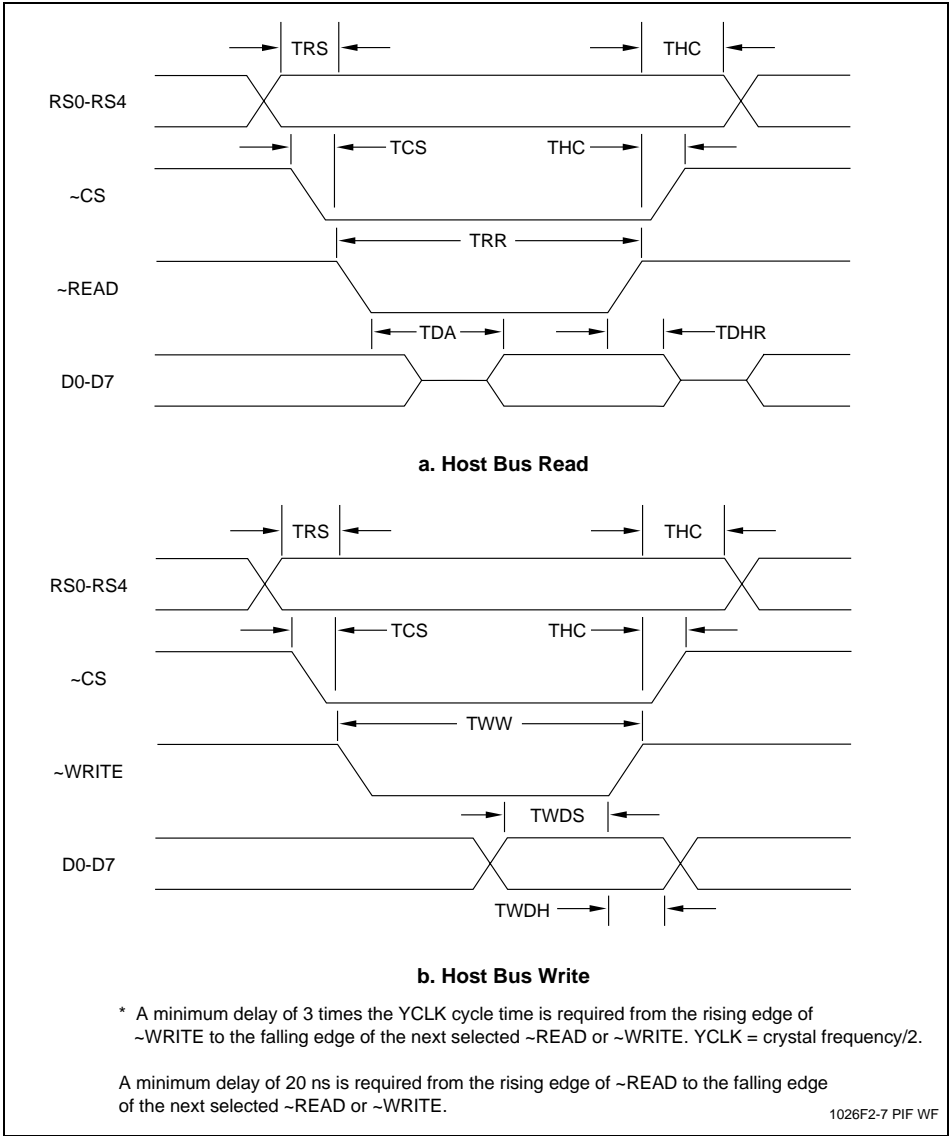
TRS

THC

RS0-RS4

TCS

THC

~CS

TRR

~READ

TDA

TDHR

D0-D7

a. Host Bus Read

TRS

THC

RS0-RS4

TCS

THC

~CS

TWW

~WRITE

TWDS

D0-D7

TWDH

b. Host Bus Write

* A minimum delay of 3 times the YCLK cycle time is required from the rising edge of ~WRITE to the falling edge of the next selected ~READ or ~WRITE. YCLK = crystal frequency/2.

A minimum delay of 20 ns is required from the rising edge of ~READ to the falling edge of the next selected ~READ or ~WRITE.

1026F2-7 PIF WF